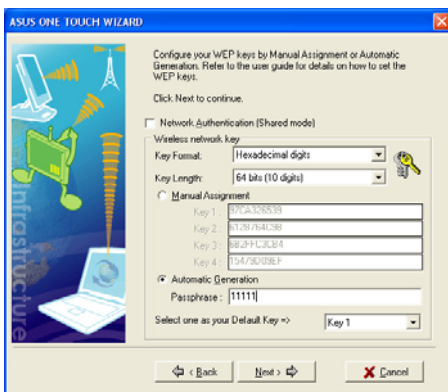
ASUS ONE TOUCH WIZARD

Configure your WEP keys by Manual Assignment or Automatic Generation. Refer to the user guide for details on how to set the WEP keys.

Click Next to continue.

Network Authentication (Shared mode)

Wireless network key

Key Format: Hexadecimal digits

Key Length: 64 bits (10 digits)

Manual Assignment

Key 1 : 97CA326539

Key 2 : 6128764C9B

Key 3 : 682FFC3CB4

Key 4 : 15479D09EF

Automatic Generation

Passphrase : 11111

Select one as your Default Key => Key 1

Infrastructure

< Back Next > Cancel